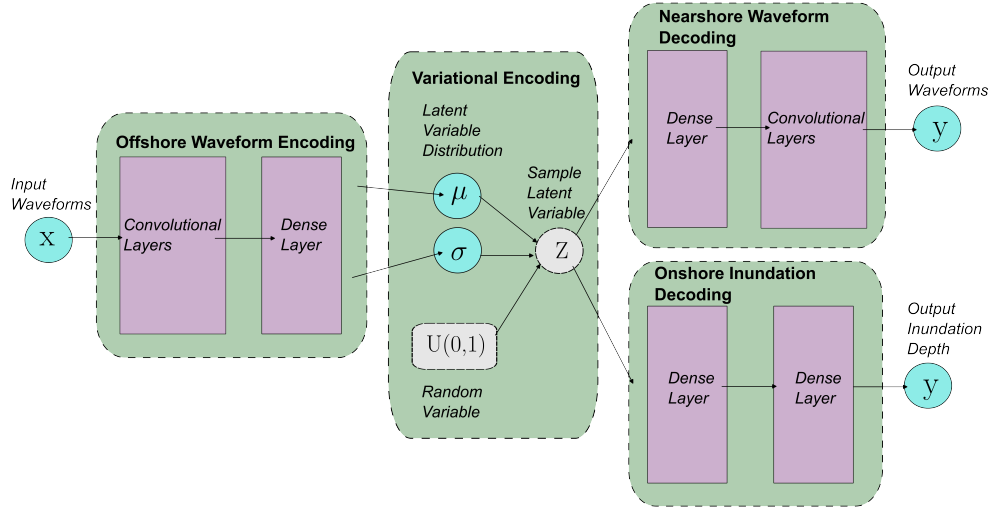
Input Waveforms

x

Offshore Waveform Encoding

Convolutional Layers

Dense Layer

Variational Encoding

Latent Variable Distribution

$\mu$

$\sigma$

Sample Latent Variable

Z

U(0,1)

Random Variable

Nearshore Waveform Decoding

Dense Layer

Convolutional Layers

Output Waveforms

y

Onshore Inundation Decoding

Dense Layer

Dense Layer

Output Inundation Depth

y